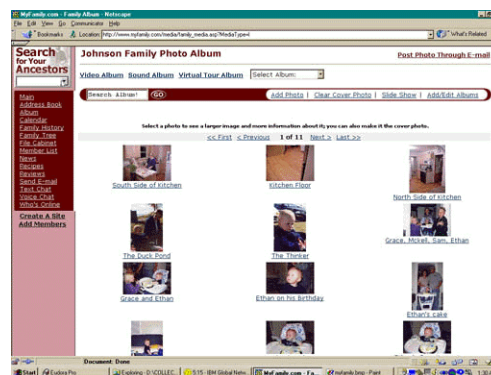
MyFamily.com - Family Album - Netscape
File Edit View Go Communicator Help
Bookmarks Location: http://www.myfamily.com/media/family_media.asp?MediaType=4
What's Related

Search for Your Ancestors

Main
Address Book
Album
Calendar
Family History
Family Tree
File Cabinet
Member List
News
Recipes
Reviews
Send E-mail
Text Chat
Voice Chat
Who's Online

Create A Site
Add Members

Johnson Family Photo Album
Post Photo Through E-mail

Video Album Sound Album Virtual Tour Album Select Album:

Search Album! GO
Add Photo | Clear Cover Photo | Slide Show | Add/Edit Albums

Select a photo to see a larger image and more information about it; you can also make it the cover photo.

<< First < Previous 1 of 11 Next > Last >>

South Side of Kitchen
Kitchen Floor
North Side of kitchen
The Duck Pond
The Thinker
Grace, Mckell, Sam, Ethan
Grace and Ethan
Ethan on his Birthday
Ethan's cake

Document: Done

Start Eudora Pro Exploring - D:\COLLEC... 5:15 - IBM Global Netw... MyFamily.com - Fa... myfamily.bmp - Paint 1:30